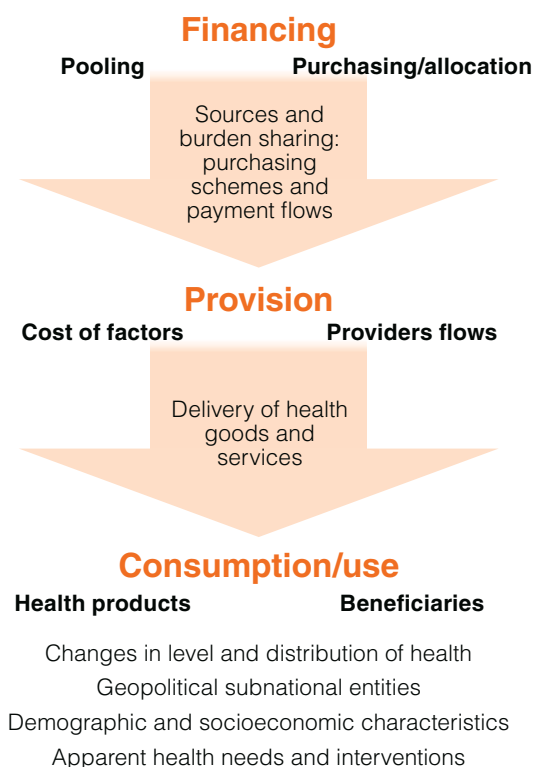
Financing

Pooling

Purchasing/allocation

Sources and burden sharing: purchasing schemes and payment flows

Provision

Cost of factors

Providers flows

Delivery of health goods and services

Consumption/use

Health products

Beneficiaries

Changes in level and distribution of health
Geopolitical subnational entities
Demographic and socioeconomic characteristics
Apparent health needs and interventions